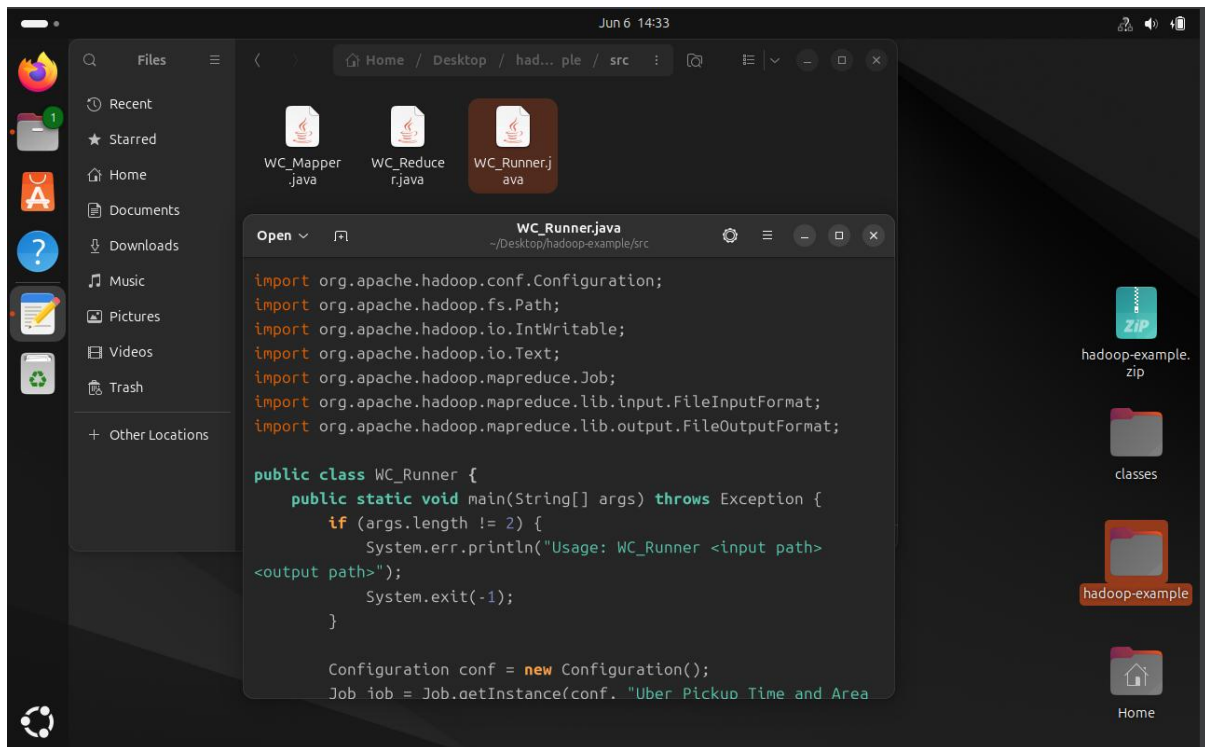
Jun 6 14:33

1

Files

Recent
Starred
Home
Documents
Downloads
Music
Pictures
Videos
Trash
Other Locations

Home / Desktop / had... ple / src

WC_Mapper.java
WC_Reducer.java
WC_Runner.java

Open
WC_Runner.java
~/Desktop/hadoop-example/src

import org.apache.hadoop.conf.Configuration;
import org.apache.hadoop.fs.Path;
import org.apache.hadoop.io.IntWritable;
import org.apache.hadoop.io.Text;
import org.apache.hadoop.mapreduce.Job;
import org.apache.hadoop.mapreduce.lib.input.FileInputFormat;
import org.apache.hadoop.mapreduce.lib.output.FileOutputFormat;

public class WC_Runner {
    public static void main(String[] args) throws Exception {
        if (args.length != 2) {
            System.err.println("Usage: WC_Runner <input path> <output path>");
            System.exit(-1);
        }

        Configuration conf = new Configuration();
        Job job = Job.getInstance(conf, "Uber Pickup Time and Area

hadoop-example.zip
classes
hadoop-example
Home